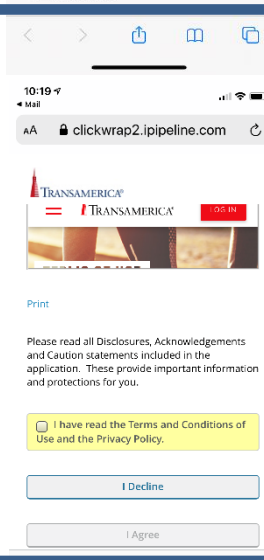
10:19
◂ Mail

AA clickwrap2.ipipeline.com

TRANSAMERICA®

TRANSAMERICA®

LOG IN

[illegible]

Print

Please read all Disclosures, Acknowledgements and Caution statements included in the application. These provide important information and protections for you.

I have read the Terms and Conditions of Use and the Privacy Policy.

I Decline

I Agree